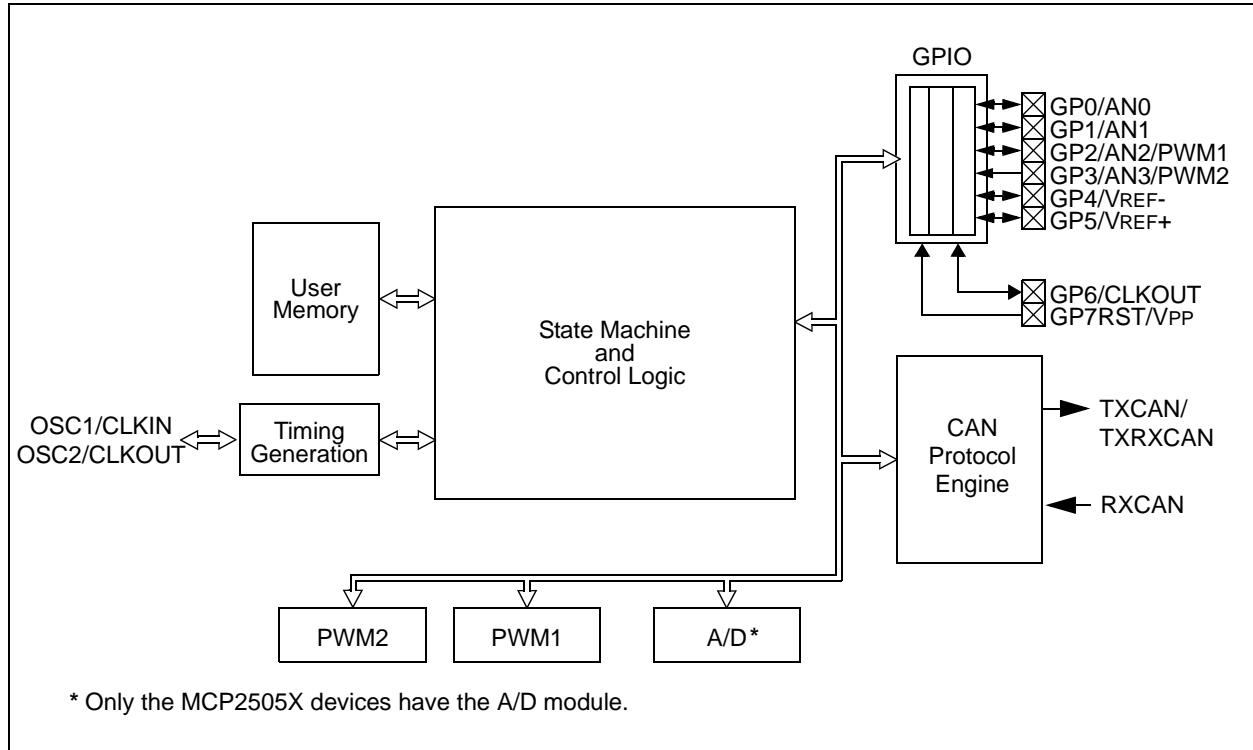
GPIO

GP0/AN0
GP1/AN1
GP2/AN2/PWM1
GP3/AN3/PWM2
GP4/VREF-
GP5/VREF+

GP6/CLKOUT
GP7RST/VPP

User Memory

State Machine and Control Logic

OSC1/CLKIN
OSC2/CLKOUT

Timing Generation

CAN Protocol Engine

TXCAN/
TXRXCAN

RXCAN

PWM2

PWM1

A/D*

* Only the MCP2505X devices have the A/D module.